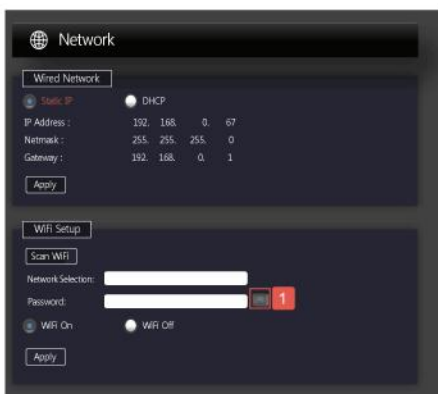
Network

Wired Network

Static IP
DHCP

IP Address : 192. 168. 0. 67
Netmask : 255. 255. 255. 0
Gateway : 192. 168. 0. 1

Apply

WiFi Setup

Scan WiFi

Network Selection:
Password:
1

WiFi On
WiFi Off

Apply